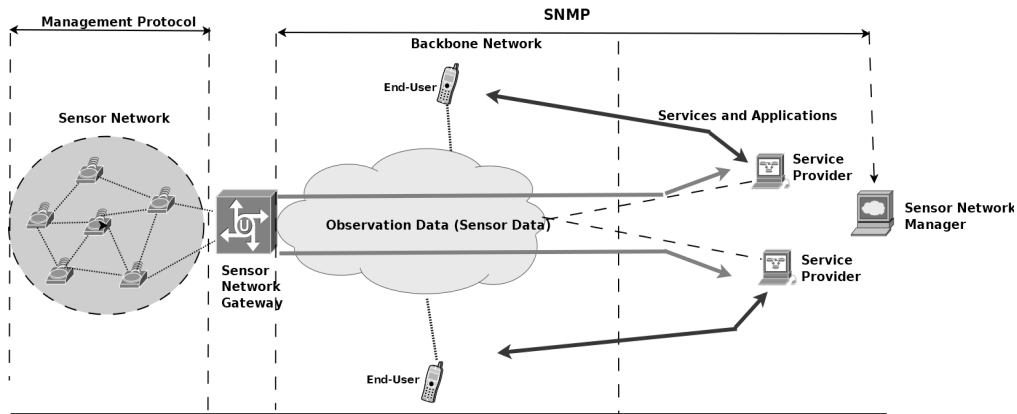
Management Protocol

SNMP

Backbone Network

End-User

Services and Applications

Sensor Network

Service Provider

Sensor Network Manager

Observation Data (Sensor Data)

Sensor Network Gateway

Service Provider

End-User